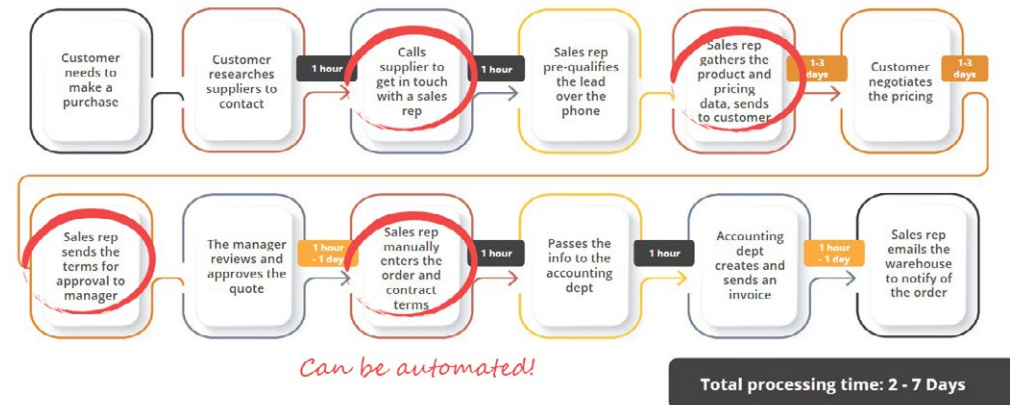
Customer needs to make a purchase

Customer researches suppliers to contact

1 hour

Calls supplier to get in touch with a sales rep

1 hour

Sales rep pre-qualifies the lead over the phone

Sales rep gathers the product and pricing data, sends to customer

1-3 days

Customer negotiates the pricing

1-3 days

Sales rep sends the terms for approval to manager

The manager reviews and approves the quote

1 hour - 1 day

Sales rep manually enters the order and contract terms

1 hour

Passes the info to the accounting dept

1 hour

Accounting dept creates and sends an invoice

1 hour - 1 day

Sales rep emails the warehouse to notify of the order

Can be automated!

Total processing time: 2 - 7 Days